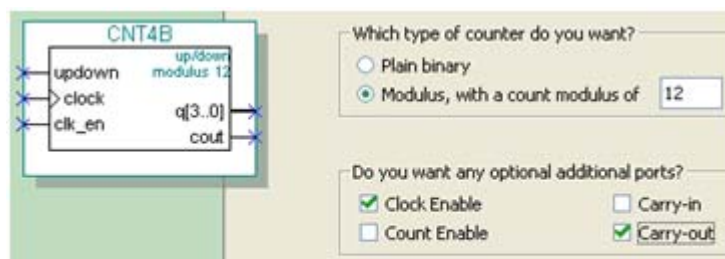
CNT4B
up/down
modulus 12
updown
clock
clk_en
q[3..0]
cout

Which type of counter do you want?
Plain binary
Modulus, with a count modulus of 12

Do you want any optional additional ports?
Clock Enable
Carry-in
Count Enable
Carry-out